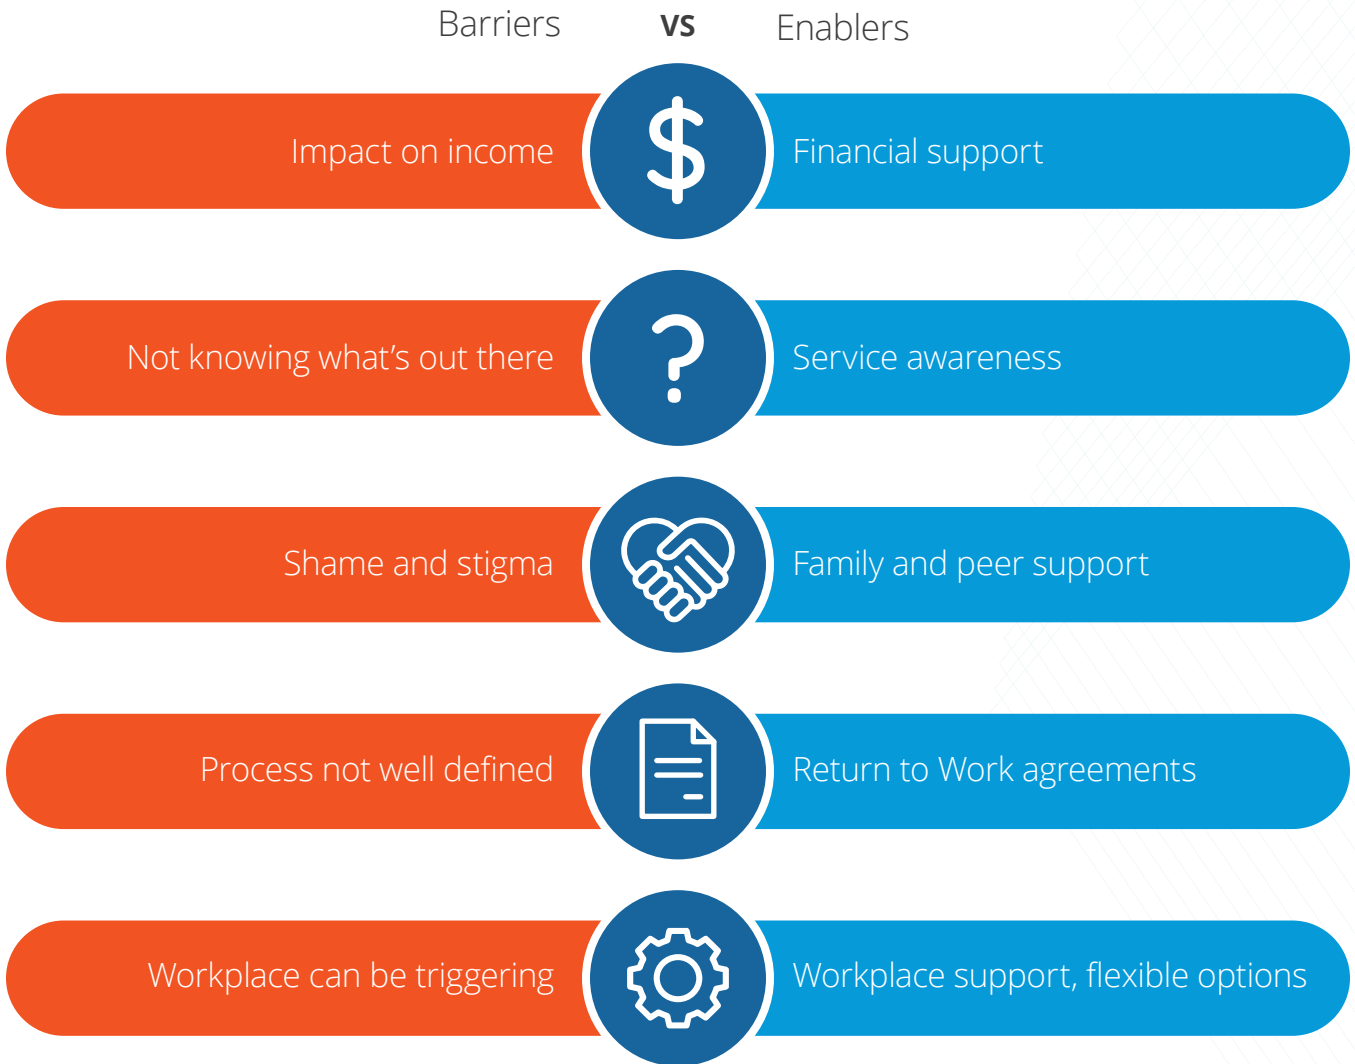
Barriers VS Enablers

Impact on income

$

Financial support

Not knowing what's out there

?

Service awareness

Shame and stigma

Family and peer support

Process not well defined

Return to Work agreements

Workplace can be triggering

Workplace support, flexible options